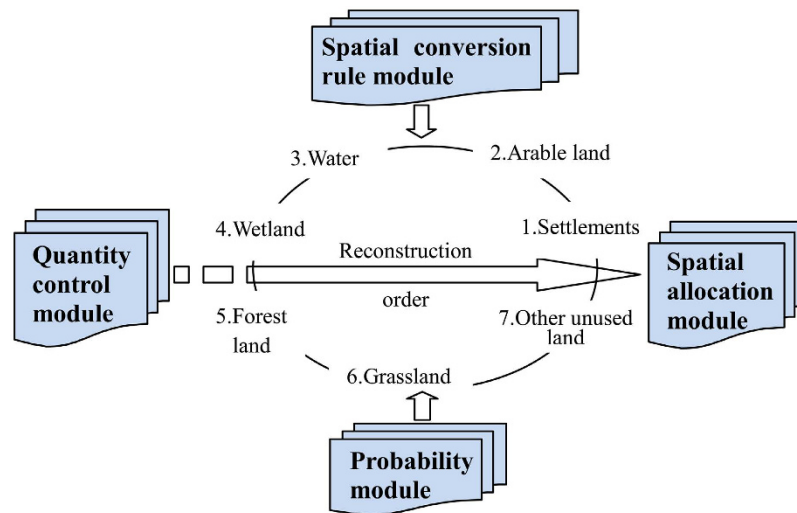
Spatial conversion rule module

3.Water

2.Arable land

4.Wetland

1.Settlements

Quantity control module

Reconstruction

order

Spatial allocation module

5.Forest land

7.Other unused land

6.Grassland

Probability module